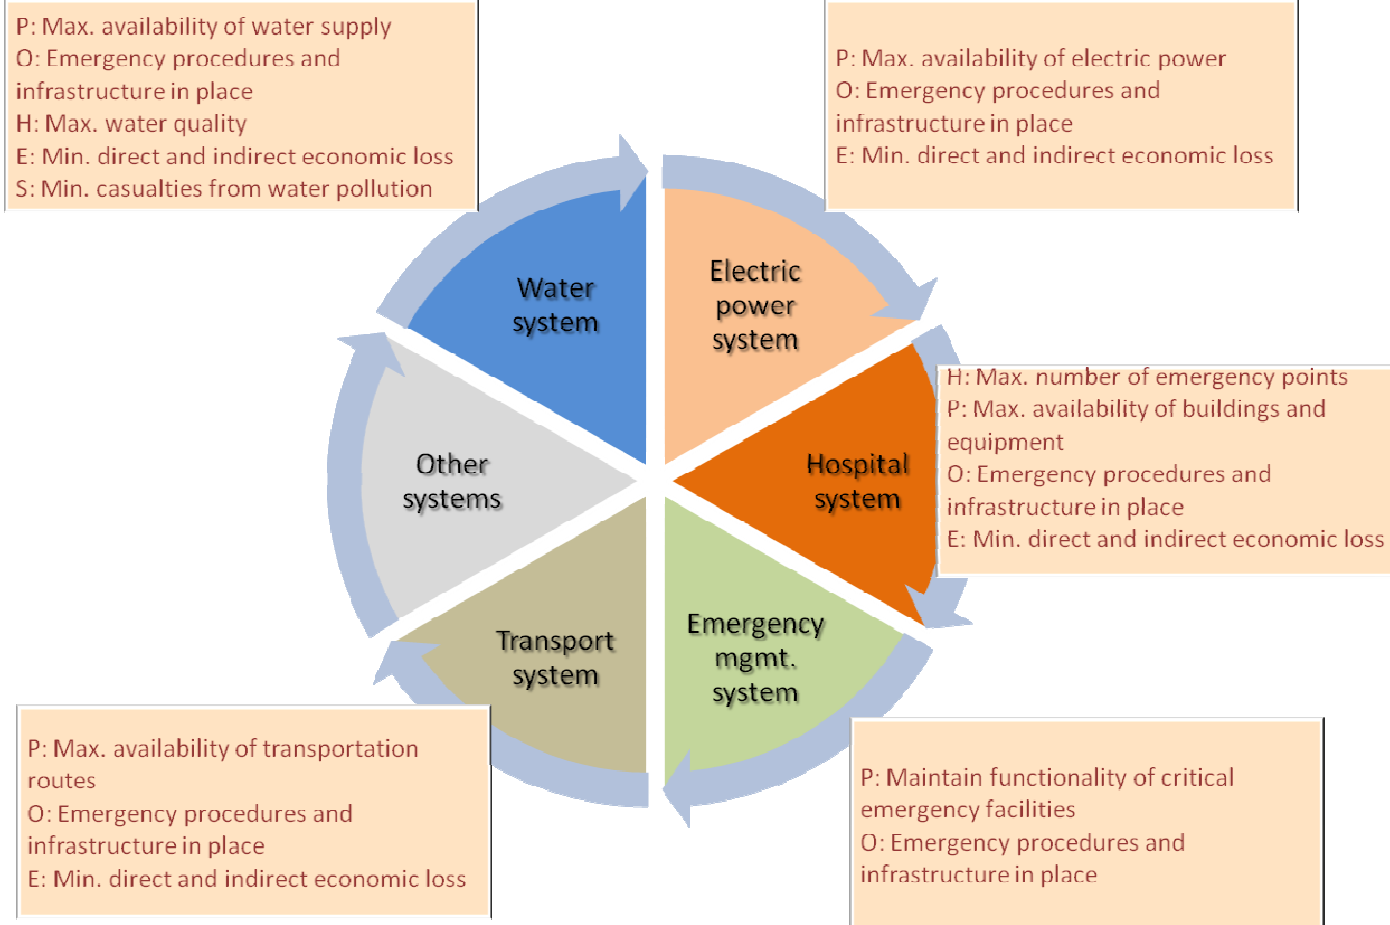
P: Max. availability of water supply
O: Emergency procedures and infrastructure in place
H: Max. water quality
E: Min. direct and indirect economic loss
S: Min. casualties from water pollution

P: Max. availability of electric power
O: Emergency procedures and infrastructure in place
E: Min. direct and indirect economic loss

Water system

Electric power system

Other systems

Hospital system

H: Max. number of emergency points
P: Max. availability of buildings and equipment
O: Emergency procedures and infrastructure in place
E: Min. direct and indirect economic loss

Transport system

Emergency mgmt. system

P: Max. availability of transportation routes
O: Emergency procedures and infrastructure in place
E: Min. direct and indirect economic loss

P: Maintain functionality of critical emergency facilities
O: Emergency procedures and infrastructure in place